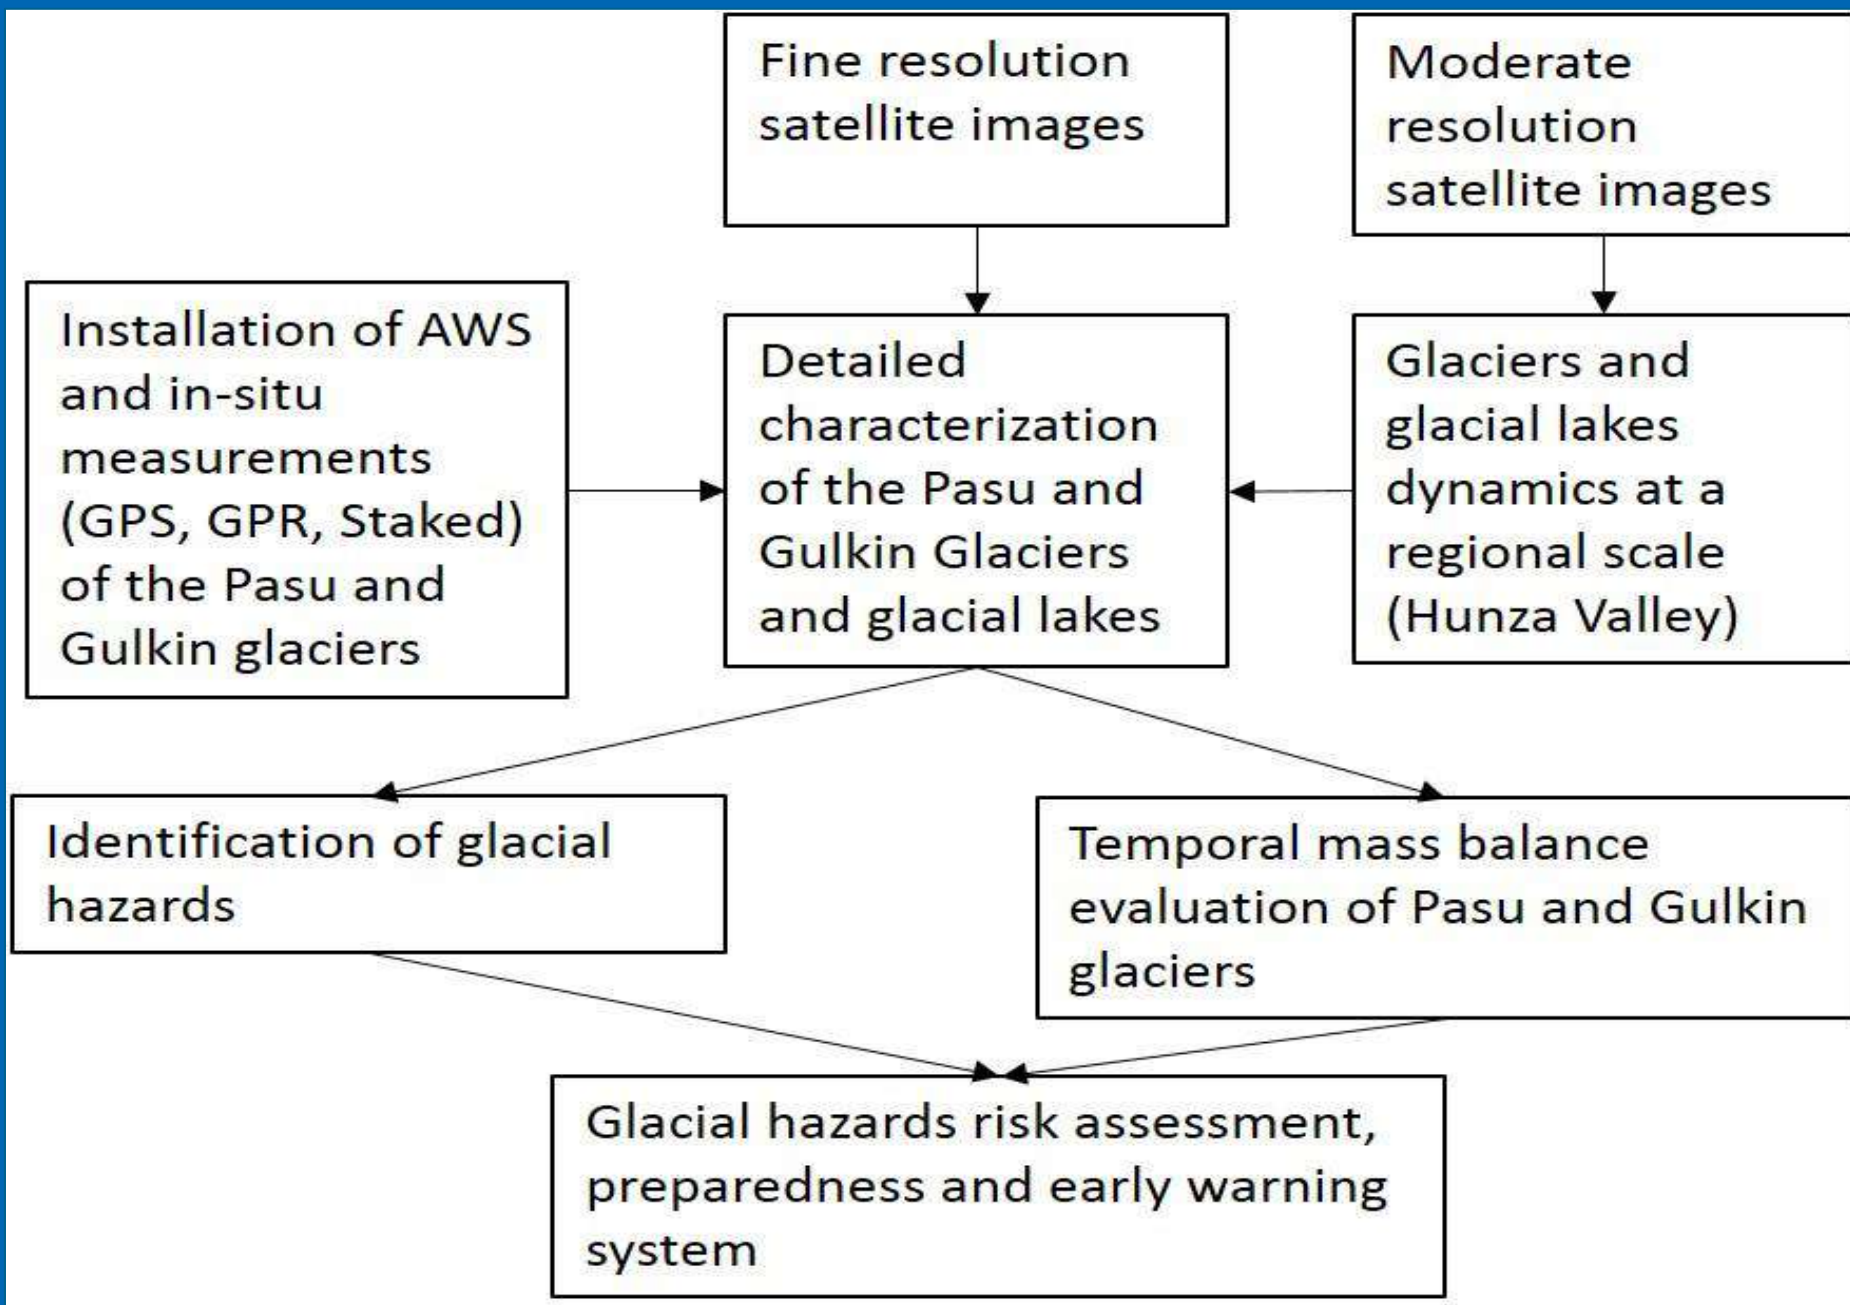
Fine resolution satellite images

Moderate resolution satellite images

Installation of AWS and in-situ measurements (GPS, GPR, Staked) of the Pasu and Gulkin glaciers

Detailed characterization of the Pasu and Gulkin Glaciers and glacial lakes

Glaciers and glacial lakes dynamics at a regional scale (Hunza Valley)

Identification of glacial hazards

Temporal mass balance evaluation of Pasu and Gulkin glaciers

Glacial hazards risk assessment, preparedness and early warning system